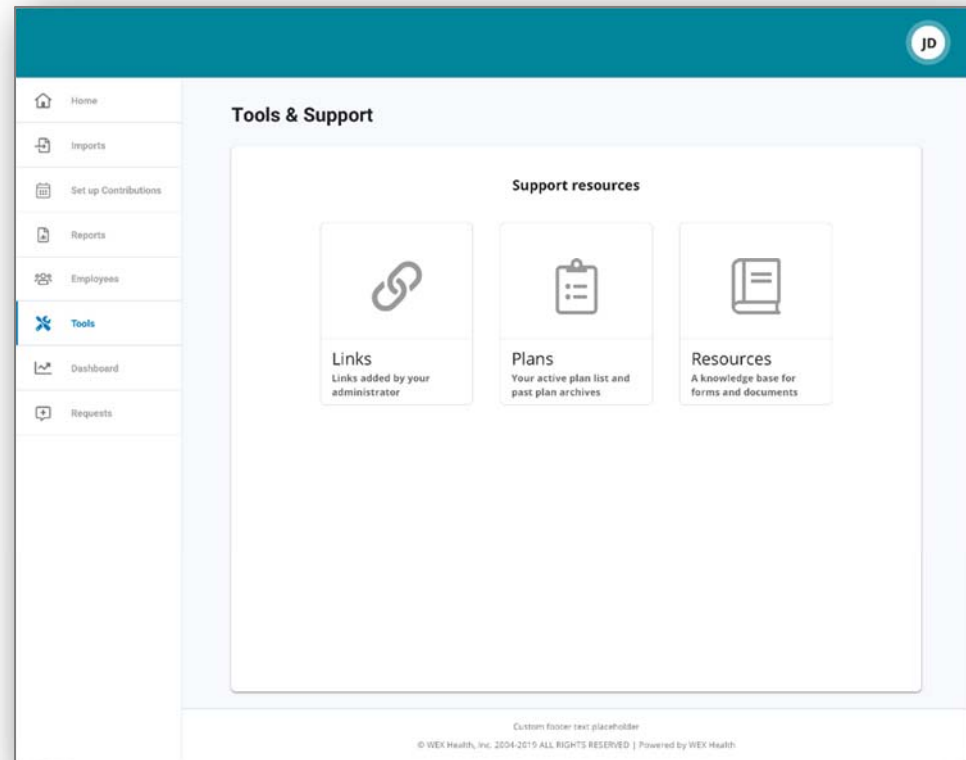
JD

Home
Imports
Set up Contributions
Reports
Employees
Tools
Dashboard
Requests

Tools & Support

Support resources

Links
Links added by your administrator

Plans
Your active plan list and past plan archives

Resources
A knowledge base for forms and documents

Custom footer text placeholder
© WEX Health, Inc. 2004-2019 ALL RIGHTS RESERVED | Powered by WEX Health